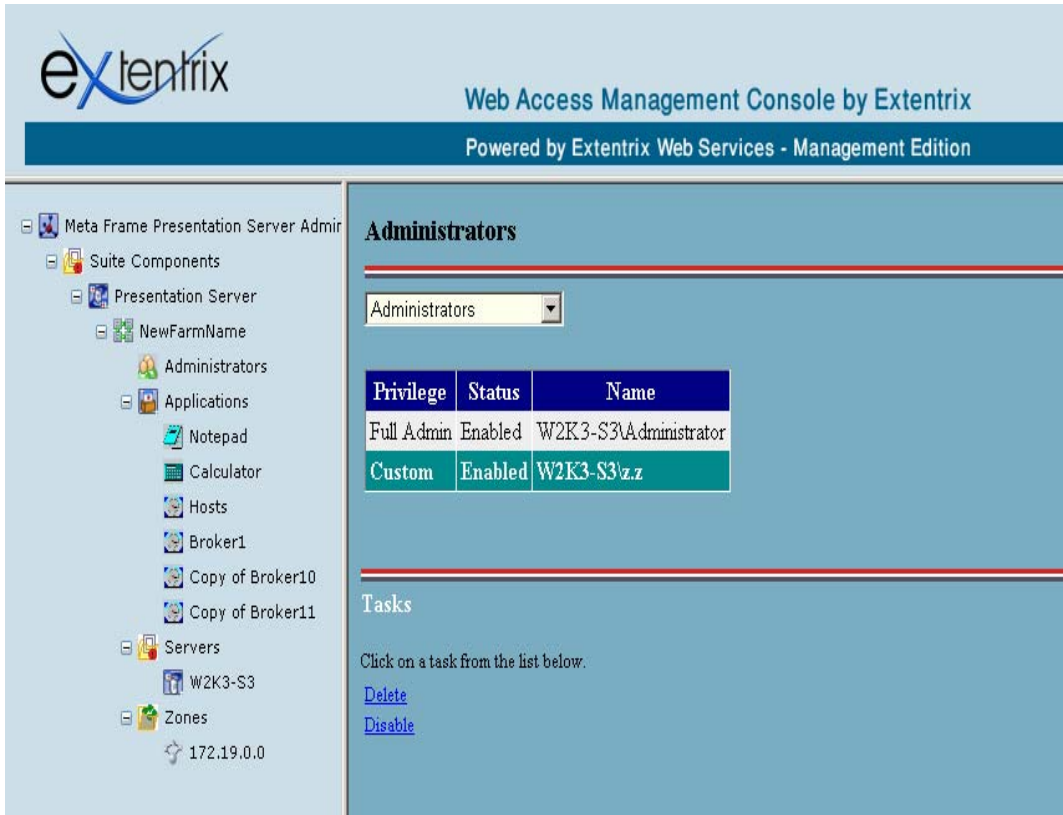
extentrix

Web Access Management Console by Extentrix

Powered by Extentrix Web Services - Management Edition

Meta Frame Presentation Server Admir
Suite Components
Presentation Server
NewFarmName
Administrators
Applications
Notepad
Calculator
Hosts
Broker1
Copy of Broker10
Copy of Broker11
Servers
W2K3-S3
Zones
172.19.0.0

Administrators

Administrators

| Privilege | Status | Name |
|---|---|---|
| Full Admin | Enabled | W2K3-S3\Administrator |
| Custom | Enabled | W2K3-S3\z.z |

Tasks

Click on a task from the list below.

Delete

Disable